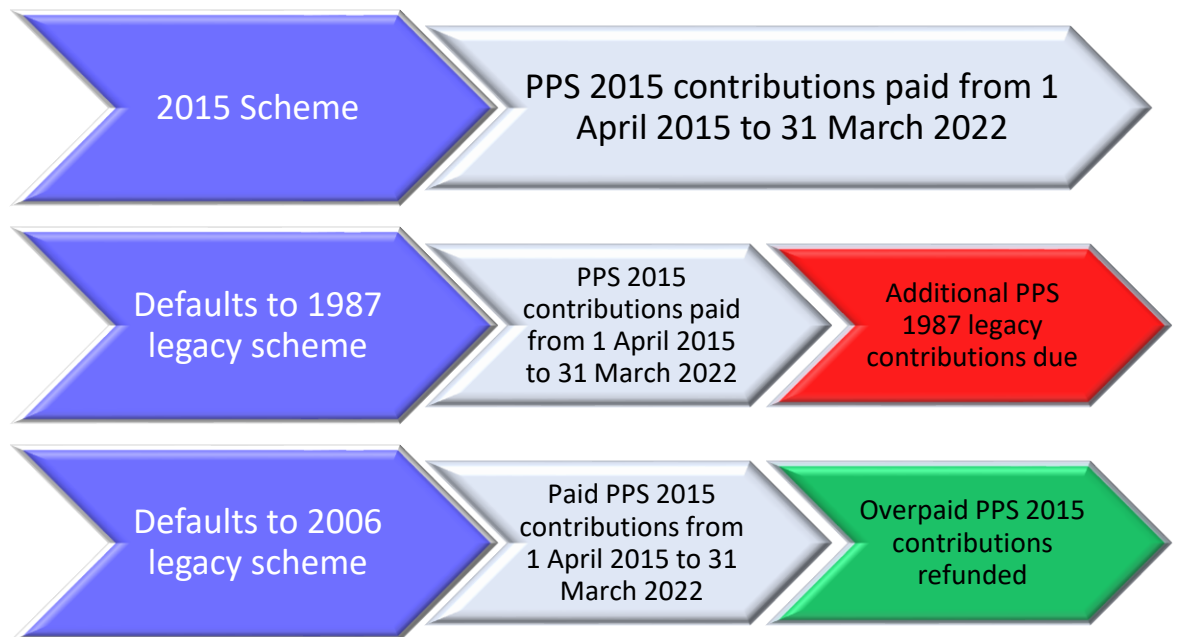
2015 Scheme

PPS 2015 contributions paid from 1 April 2015 to 31 March 2022

Defaults to 1987 legacy scheme

PPS 2015 contributions paid from 1 April 2015 to 31 March 2022

Additional PPS 1987 legacy contributions due

Defaults to 2006 legacy scheme

Paid PPS 2015 contributions from 1 April 2015 to 31 March 2022

Overpaid PPS 2015 contributions refunded